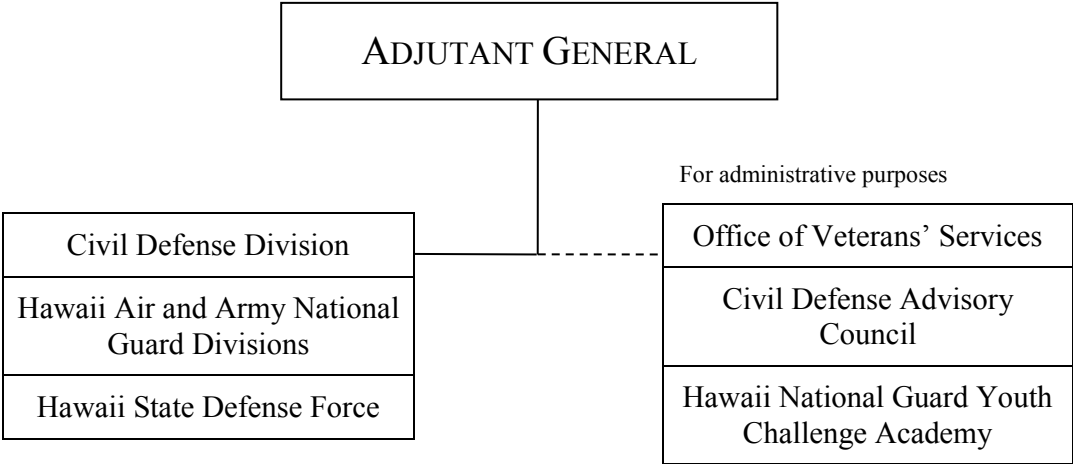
ADJUTANT GENERAL

Civil Defense Division

Hawaii Air and Army National Guard Divisions

Hawaii State Defense Force

For administrative purposes

Office of Veterans' Services

Civil Defense Advisory Council

Hawaii National Guard Youth Challenge Academy